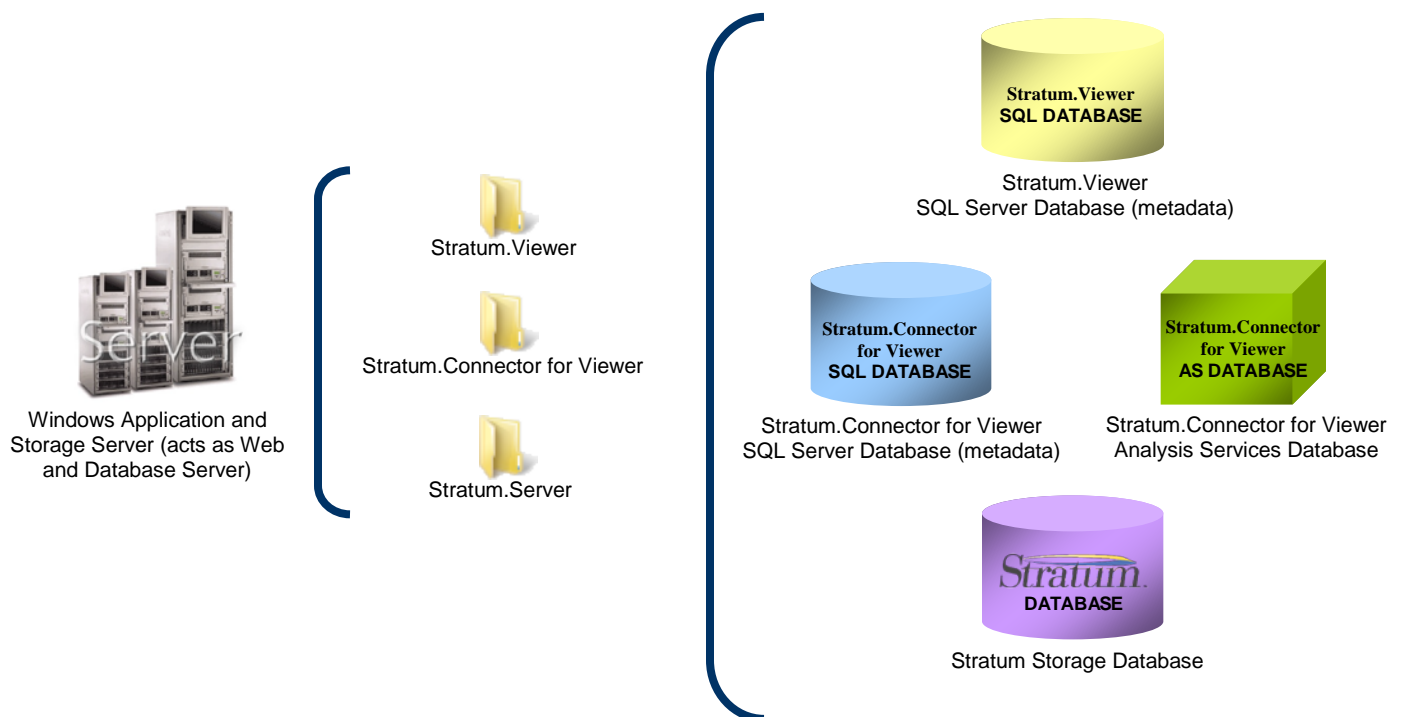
Server

Windows Application and Storage Server (acts as Web and Database Server)

Stratum.Viewer

Stratum.Connector for Viewer

Stratum.Server

Stratum.Viewer
SQL DATABASE

Stratum.Viewer
SQL Server Database (metadata)

Stratum.Connector for Viewer
SQL DATABASE

Stratum.Connector for Viewer
SQL Server Database (metadata)

Stratum.Connector for Viewer
AS DATABASE

Stratum.Connector for Viewer
Analysis Services Database

Stratum
DATABASE

Stratum Storage Database